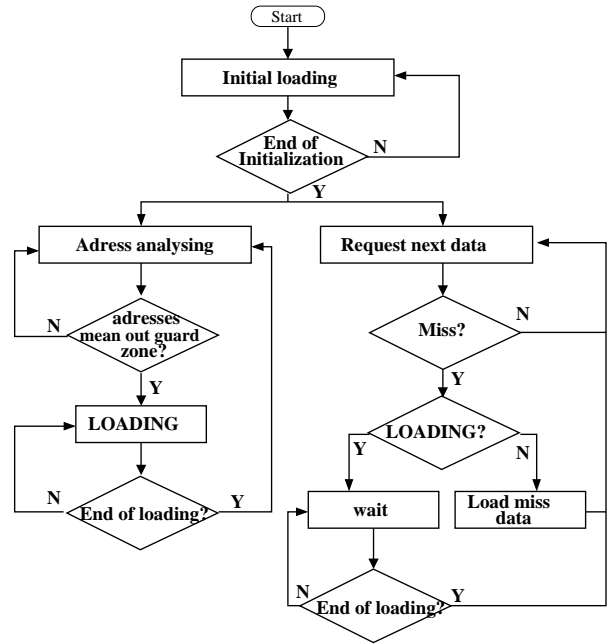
Start

Initial loading

End of Initialization

N

Y

Adress analysing

adresses mean out guard zone?

N

Y

LOADING

End of loading?

N

Y

Request next data

Miss?

N

Y

LOADING?

Y

N

wait

Load miss data

End of loading?

N

Y